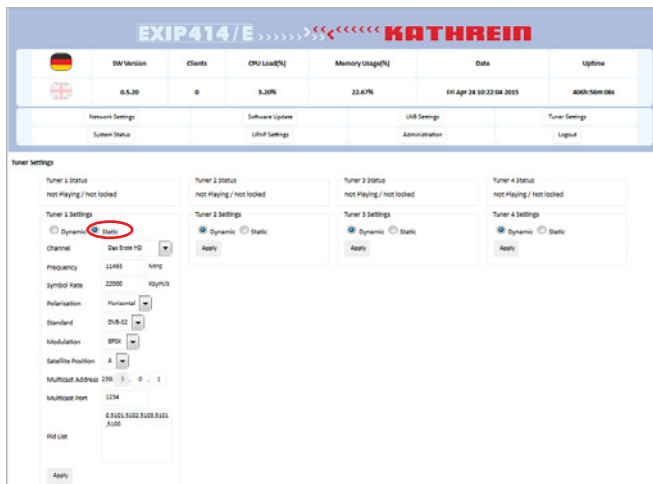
EXIP414/E KATHREIN

| | SW Version | Clients | CPU Load(%) | Memory Usage(%) | Date | Uptime |
|---|---|---|---|---|---|---|
| | 0.5.20 | 0 | 5.20% | 22.67% | Fri Apr 24 10:22:04 2015 | 406h:56m:06s |

Network Settings | Software Update | LNB Settings | Tuner Settings
System Status | UPnP Settings | Administration | Logout

Tuner Settings

Tuner 1 Status
Not Playing / Not locked

Tuner 2 Status
Not Playing / Not locked

Tuner 3 Status
Not Playing / Not locked

Tuner 4 Status
Not Playing / Not locked

Tuner 1 Settings
Dynamic Static
Channel Das Erste HD
Frequency 11493 MHz
Symbol Rate 22000 Ksym/s
Polarisation Horizontal
Standard DVB-S2
Modulation 8PSK
Satellite Position A
Multicast Address 239 . 1 . 0 . 1
Multicast Port 1234
Pid List 0,5101,5102,5103,5101,5100
Apply

Tuner 2 Settings
Dynamic Static
Apply

Tuner 3 Settings
Dynamic Static
Apply

Tuner 4 Settings
Dynamic Static
Apply